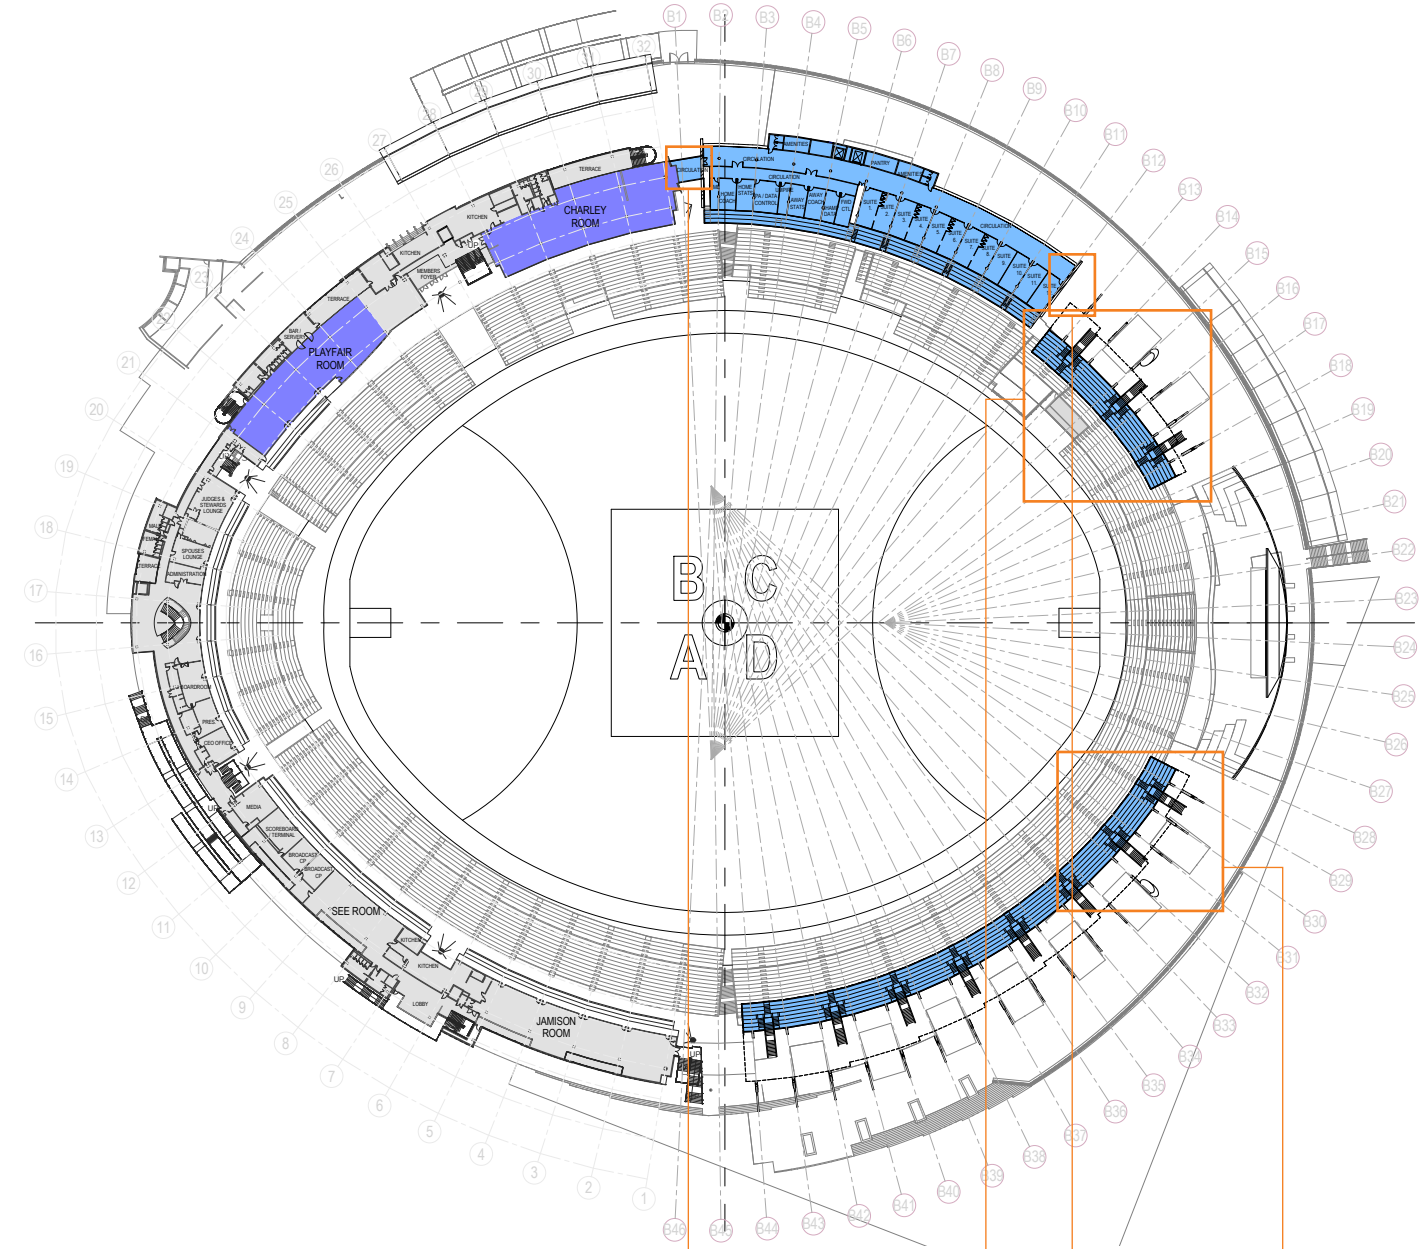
B1 B2 B3 B4 B5 B6 B7 B8 B9 B10 B11 B12 B13 B14 B15 B16 B17 B18 B19 B20 B21 B22 B23 B24 B25 B26 B27 B28 B29 B30 B31 B32 B33 B34 B35 B36 B37 B38 B39 B40 B41 B42 B43 B44 B45 B46

32 30 28 27 26 25 24 23 21 20 19 18 17 16 15 14 13 12 11 10 9 8 7 6 5 4 3 2 1

AMENITIES
PANTRY
CIRCULATION
AMENITIES
CIRCULATION
HOME COACH
HOME STATS
PA / DATA CONTROL
UMPIRE
AWAY STATS
AWAY COACH
UMPIRE DATA
FWD CTL
SUITE 1
SUITE 2
SUITE 3
SUITE 4
SUITE 5
SUITE 6
SUITE 7
SUITE 8
SUITE 9
SUITE 10
SUITE 11
SUITE
CIRCULATION

TERRACE
KITCHEN
CHARLEY ROOM
UP
KITCHEN
MEMBERS FOYER
TERRACE
BAR / SERVERY
PLAYFAIR ROOM
JUDGES & STEWARDS LOUNGE
SPOUSES LOUNGE
ADMINISTRATION
TERRACE
BOARDROOM
PRES
CEO OFFICE
UP
MEDIA
SCOREBOARD TERMINAL
BROADCAST CP
BROADCAST CP
SEE ROOM
KITCHEN
KITCHEN
UP
LOBBY
JAMISON ROOM
UP

B C
A D